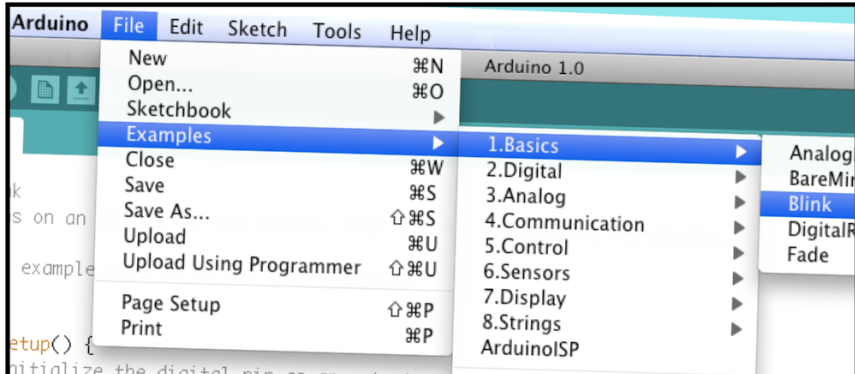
Arduino File Edit Sketch Tools Help

New ⌘N
Open... ⌘O
Sketchbook ▶
Examples ▶
Close ⌘W
Save ⌘S
Save As... ⇧⌘S
Upload ⌘U
Upload Using Programmer ⇧⌘U
Page Setup ⇧⌘P
Print ⌘P

Arduino 1.0

1.Basics ▶
2.Digital ▶
3.Analog ▶
4.Communication ▶
5.Control ▶
6.Sensors ▶
7.Display ▶
8.Strings ▶
ArduinoISP

Analog
BareMi
Blink
DigitalR
Fade

k
s on an
example
etup() {
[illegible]